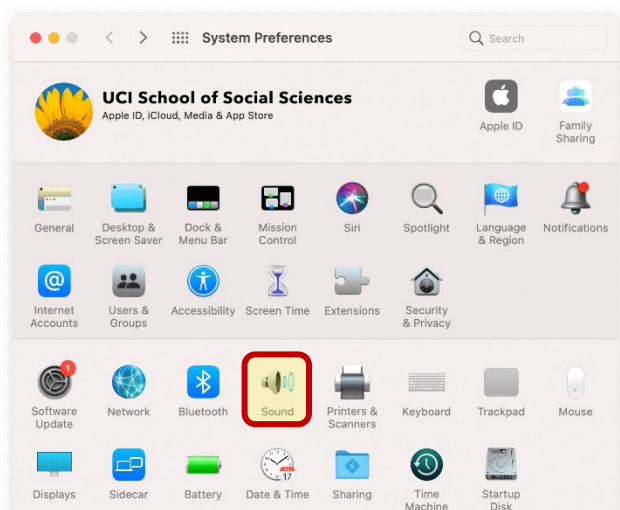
System Preferences

Search

UCI School of Social Sciences
Apple ID, iCloud, Media & App Store

Apple ID

Family Sharing

General

Desktop & Screen Saver

Dock & Menu Bar

Mission Control

Siri

Spotlight

Language & Region

Notifications

Internet Accounts

Users & Groups

Accessibility

Screen Time

Extensions

Security & Privacy

1

Software Update

Network

Bluetooth

Sound

Printers & Scanners

Keyboard

Trackpad

Mouse

Displays

Sidecar

Battery

17

Date & Time

Sharing

Time Machine

Startup Disk